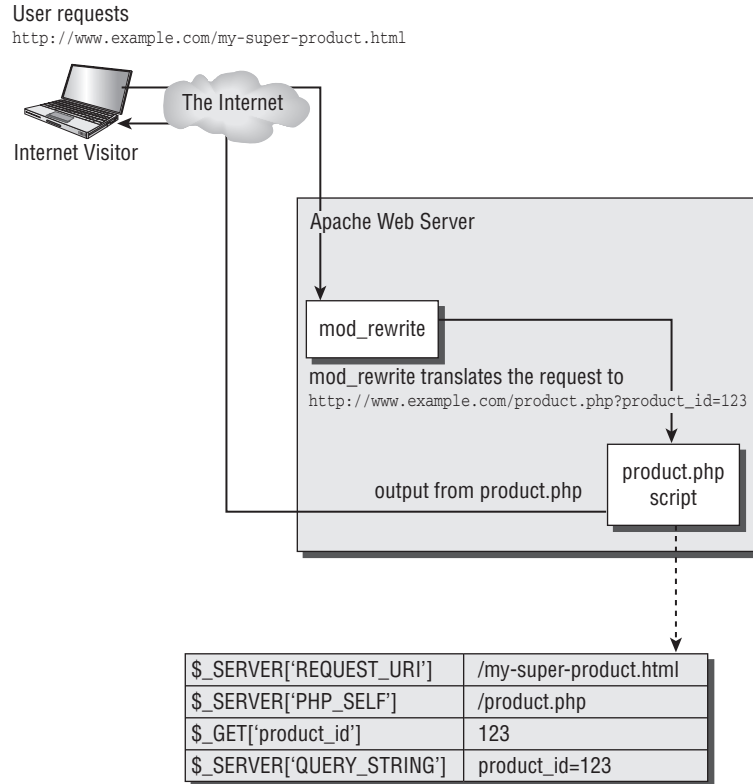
User requests
http://www.example.com/my-super-product.html

The Internet

Internet Visitor

Apache Web Server

mod_rewrite

mod_rewrite translates the request to
http://www.example.com/product.php?product_id=123

product.php script

output from product.php

| $_SERVER['REQUEST_URI'] | /my-super-product.html |
|---|---|
| $_SERVER['PHP_SELF'] | /product.php |
| $_GET['product_id'] | 123 |
| $_SERVER['QUERY_STRING'] | product_id=123 |